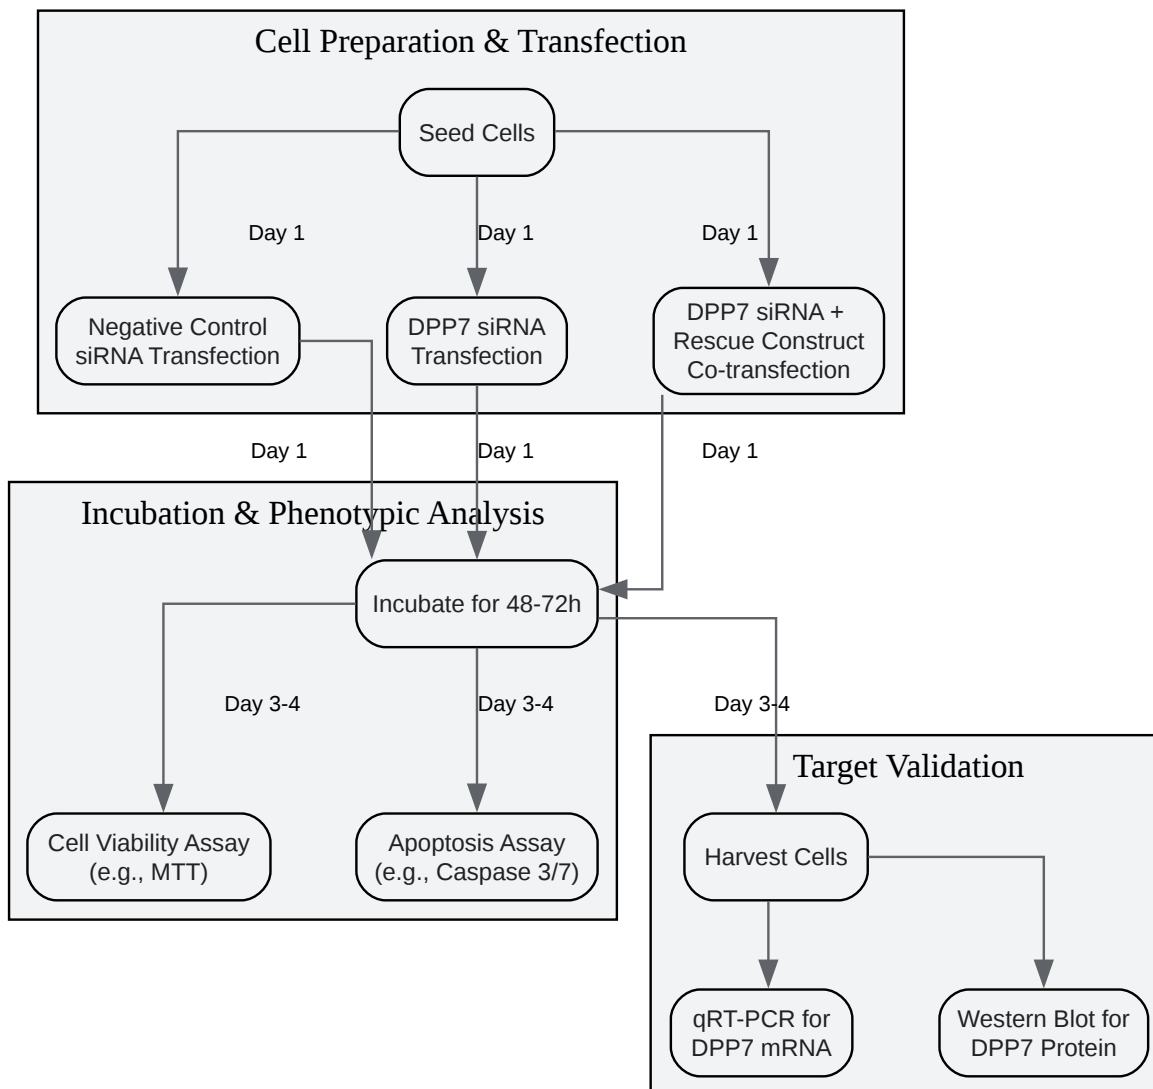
Cell Preparation & Transfection

Seed Cells

Day 1

Day 1

Day 1

Negative Control siRNA Transfection

DPP7 siRNA Transfection

DPP7 siRNA + Rescue Construct Co-transfection

Day 1

Day 1

Day 1

Incubation & Phenotypic Analysis

Incubate for 48-72h

Day 3-4

Day 3-4

Day 3-4

Cell Viability Assay (e.g., MTT)

Apoptosis Assay (e.g., Caspase 3/7)

Target Validation

Harvest Cells

qRT-PCR for DPP7 mRNA

Western Blot for DPP7 Protein